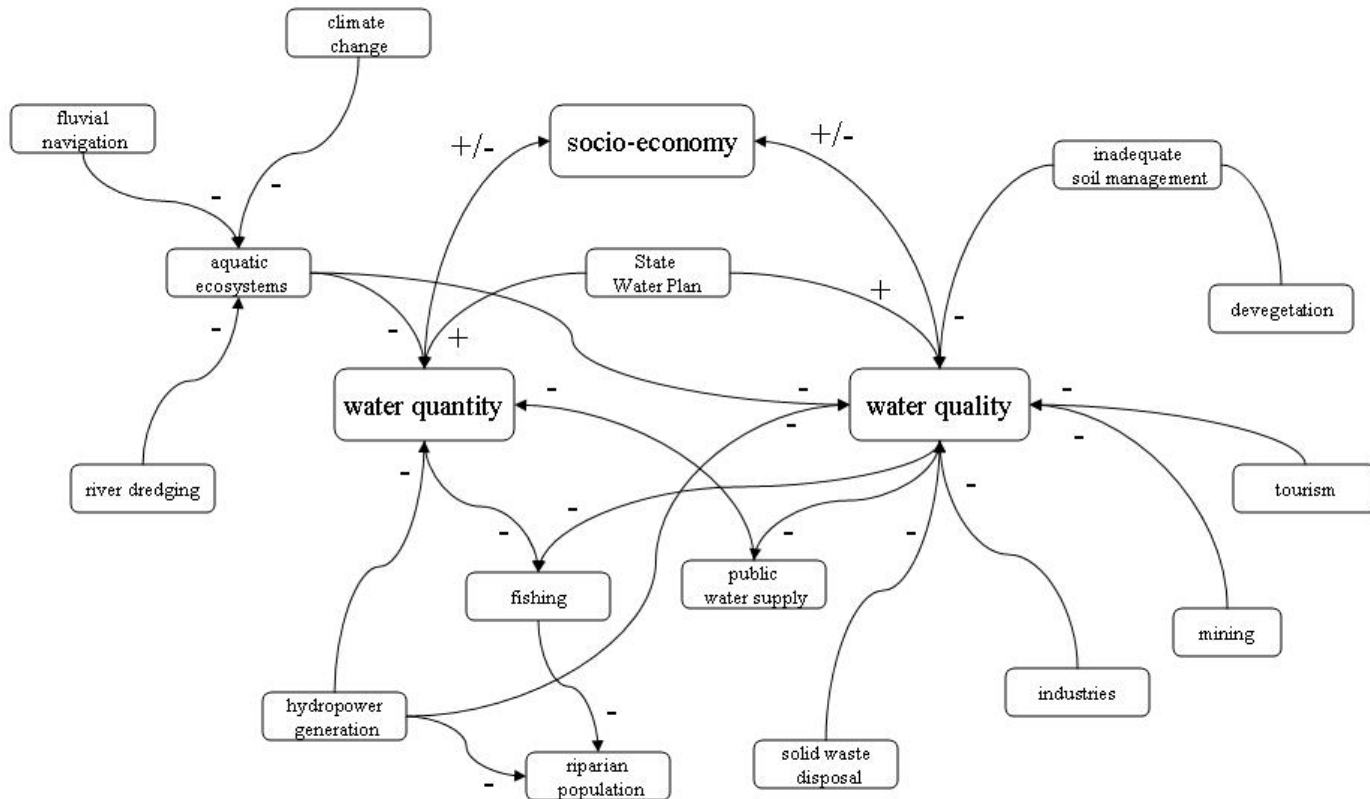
climate change

fluvial navigation

-

-

+/-

socio-economy

+/-

inadequate soil management

aquatic ecosystems

State Water Plan

+

-

devegetation

-

-

+

-

water quantity

-

water quality

-

-

-

river dredging

-

-

tourism

-

-

-

-

-

fishing

public water supply

mining

hydropower generation

-

industries

-

riparian population

solid waste disposal